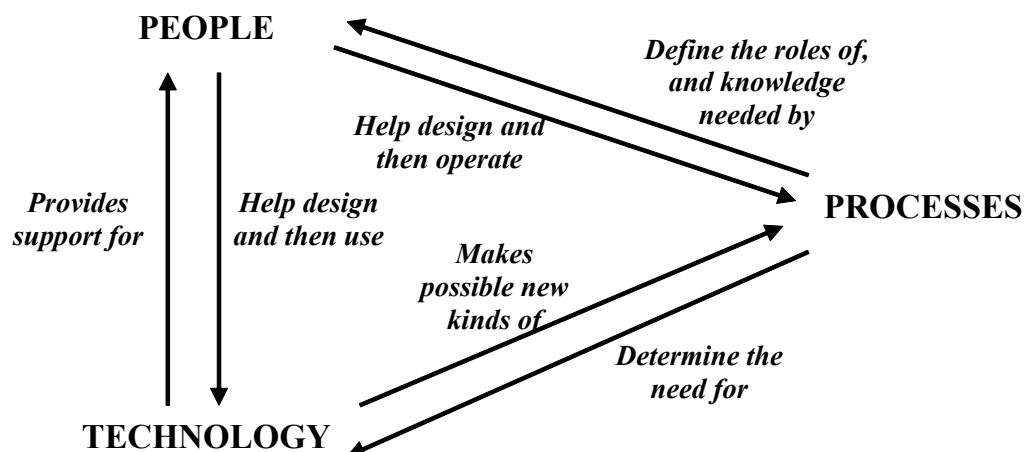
PEOPLE

Define the roles of, and knowledge needed by

Help design and then operate

Provides support for

Help design and then use

PROCESSES

Makes possible new kinds of

Determine the need for

TECHNOLOGY